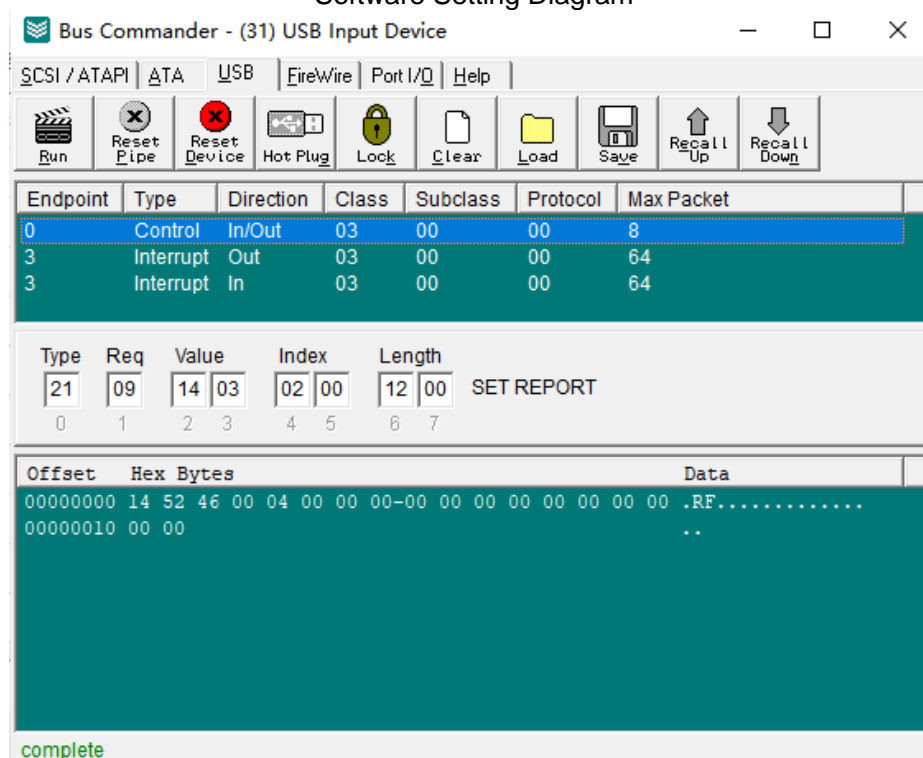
Software Setting Diagram

Bus Commander - (31) USB Input Device

SCSI / ATAPI | ATA | USB | FireWire | Port I/O | Help

Run | Reset Pipe | Reset Device | Hot Plug | Lock | Clear | Load | Save | Recall Up | Recall Down

| Endpoint | Type | Direction | Class | Subclass | Protocol | Max Packet |
|---|---|---|---|---|---|---|
| 0 | Control | In/Out | 03 | 00 | 00 | 8 |
| 3 | Interrupt | Out | 03 | 00 | 00 | 64 |
| 3 | Interrupt | In | 03 | 00 | 00 | 64 |

Type Req Value Index Length
21 09 14 03 02 00 12 00 SET REPORT
0 1 2 3 4 5 6 7

Offset Hex Bytes Data
00000000 14 52 46 00 04 00 00 00-00 00 00 00 00 00 00 00 .RF.............
00000010 00 00 ..

complete